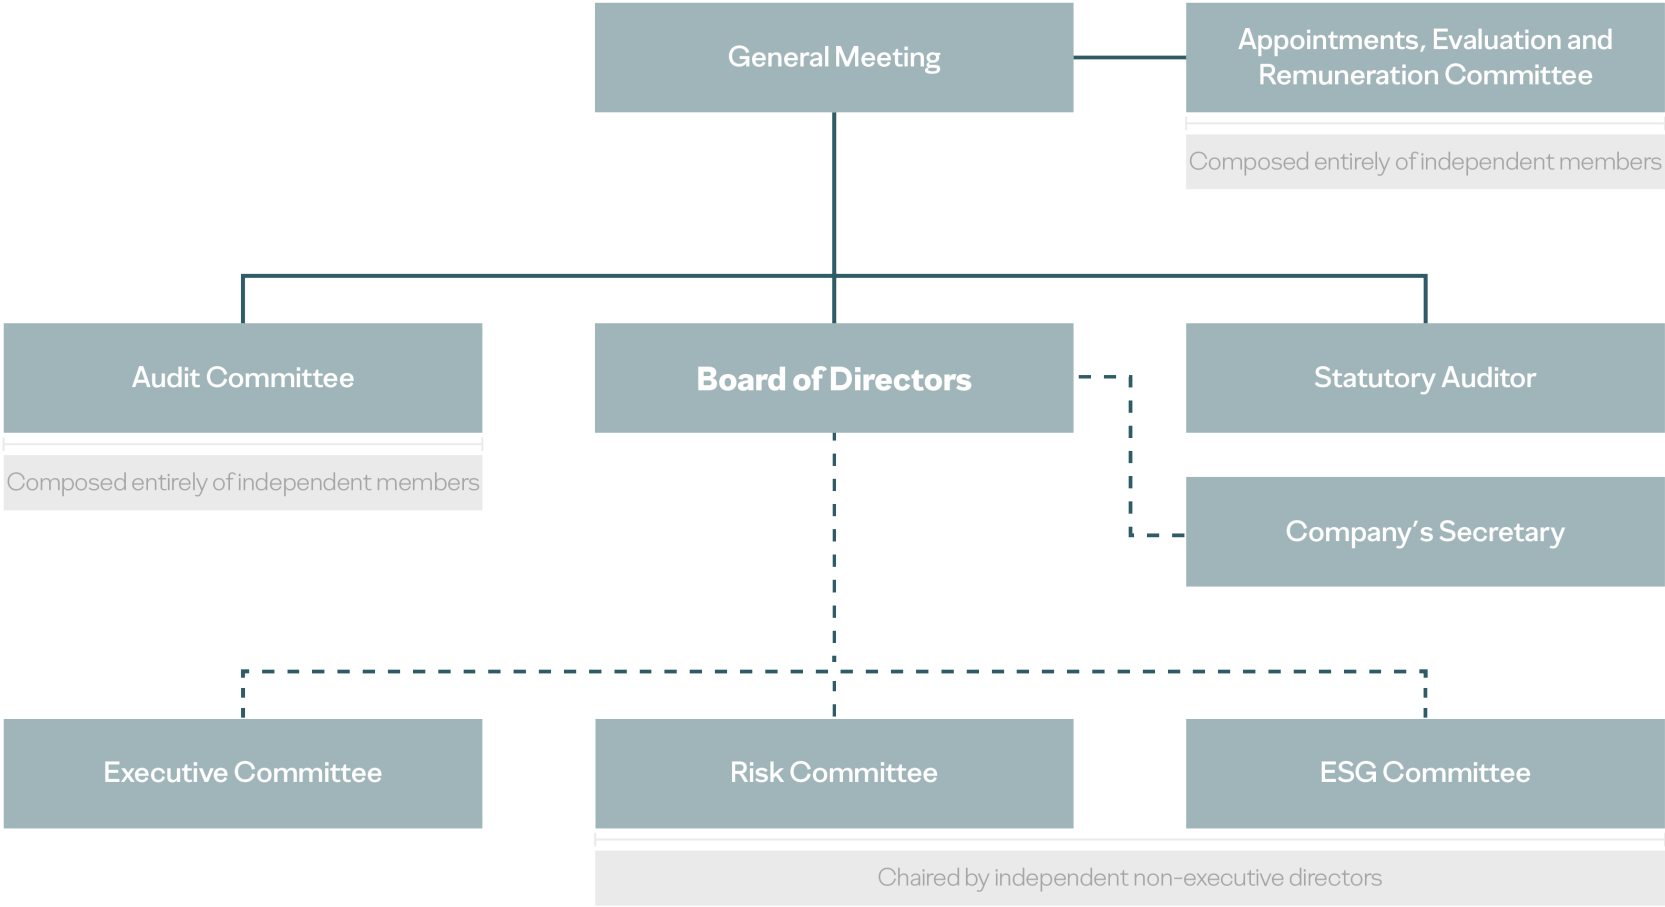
General Meeting

Appointments, Evaluation and Remuneration Committee

Composed entirely of independent members

Audit Committee

Board of Directors

Statutory Auditor

Composed entirely of independent members

Company's Secretary

Executive Committee

Risk Committee

ESG Committee

Chaired by independent non-executive directors